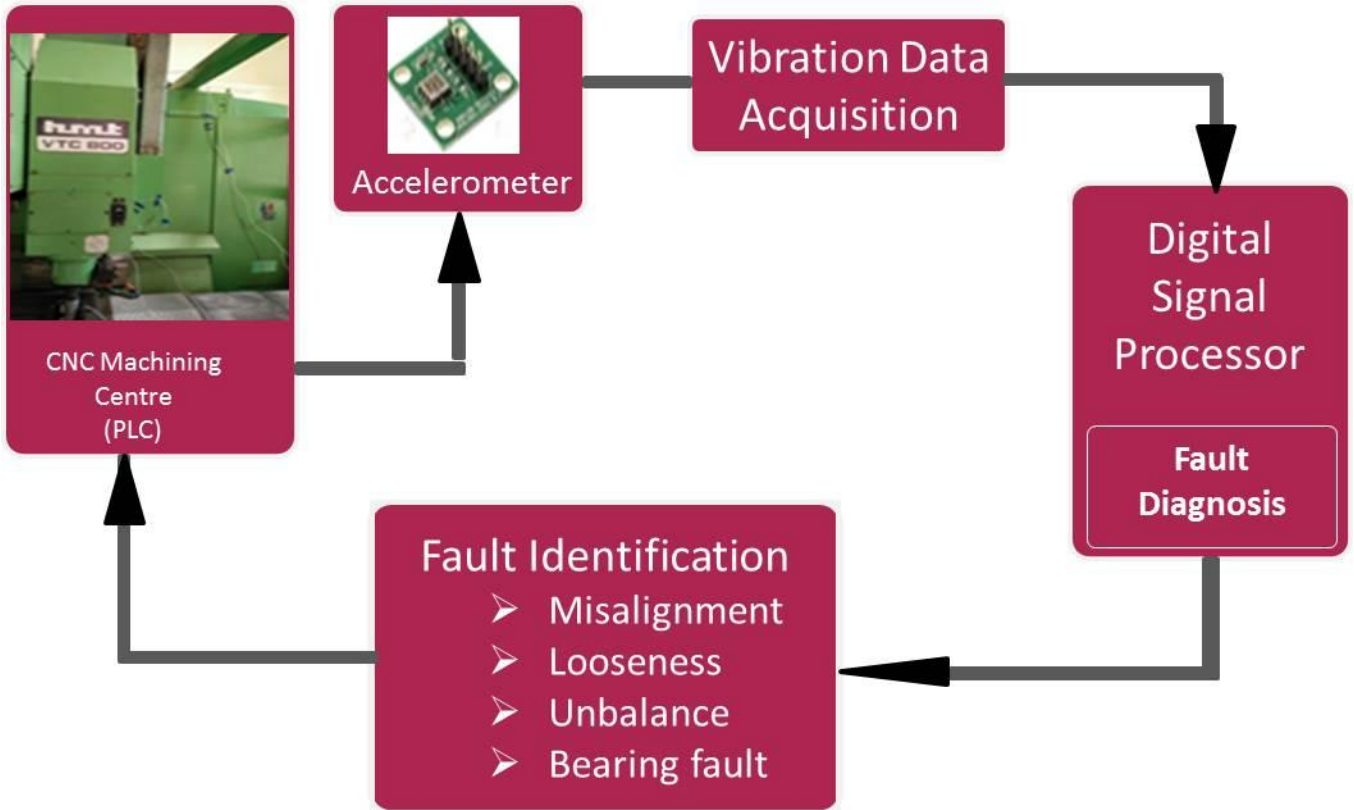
hmt
VTC 800

CNC Machining Centre (PLC)

Accelerometer

Vibration Data Acquisition

Digital Signal Processor

Fault Diagnosis

Fault Identification
➢ Misalignment
➢ Looseness
➢ Unbalance
➢ Bearing fault